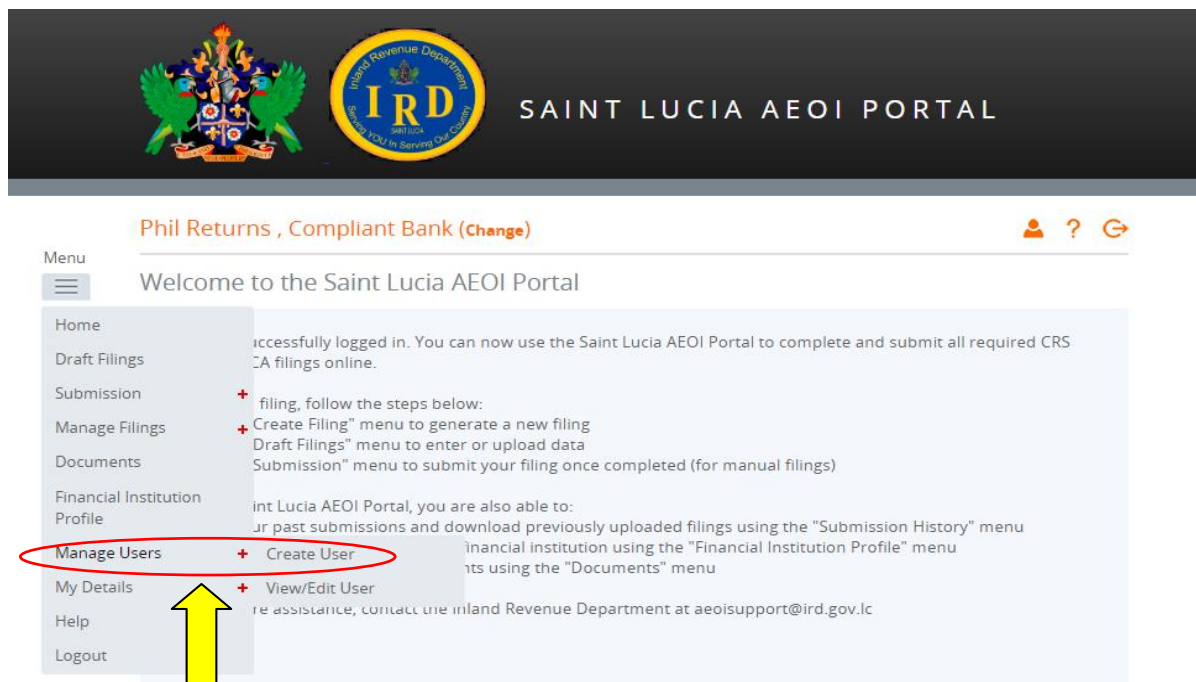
Inland Revenue Department
IRD
SAINT LUCIA
Serving YOU in Serving Our Country

SAINT LUCIA AEOI PORTAL

Phil Returns , Compliant Bank (Change)

Menu

Welcome to the Saint Lucia AEOI Portal

Home
Draft Filings
Submission +
Manage Filings +
Documents
Financial Institution Profile
Manage Users + Create User
My Details + View/Edit User
Help
Logout

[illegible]uccessfully logged in. You can now use the Saint Lucia AEOI Portal to complete and submit all required CRS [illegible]CA filings online.

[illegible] filing, follow the steps below:
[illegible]Create Filing" menu to generate a new filing
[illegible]Draft Filings" menu to enter or upload data
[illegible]Submission" menu to submit your filing once completed (for manual filings)

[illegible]int Lucia AEOI Portal, you are also able to:
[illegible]ur past submissions and download previously uploaded filings using the "Submission History" menu
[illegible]inancial institution using the "Financial Institution Profile" menu
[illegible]nts using the "Documents" menu

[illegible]re assistance, contact the Inland Revenue Department at aeoisupport@ird.gov.lc